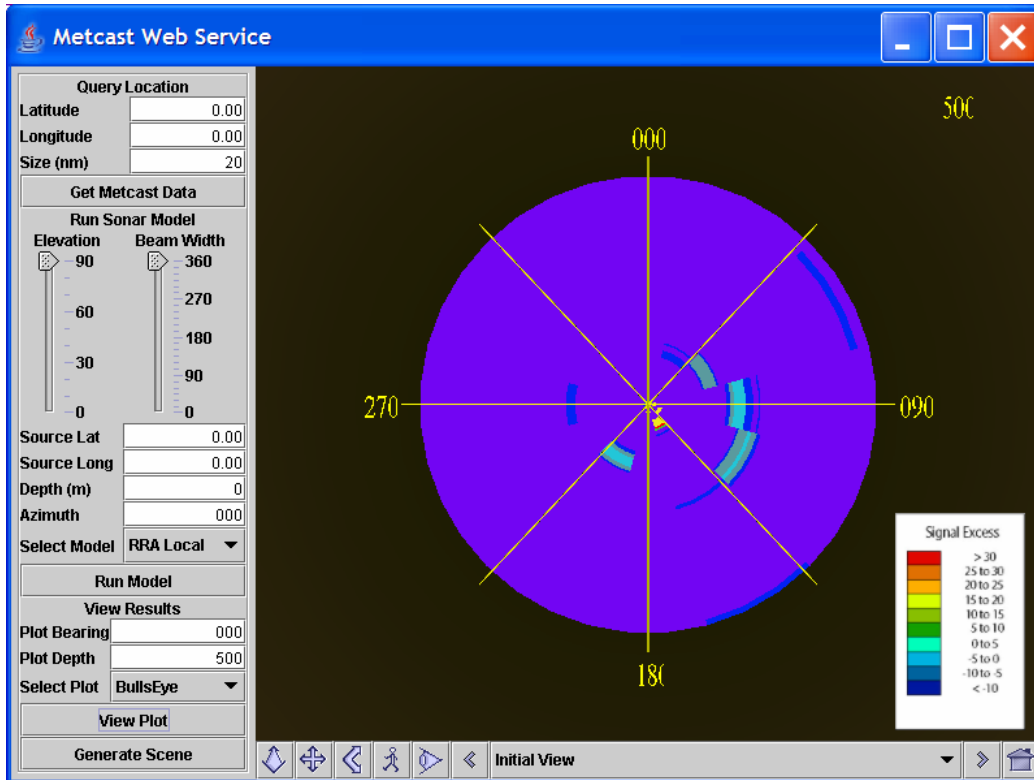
Metcast Web Service

Query Location
Latitude 0.00
Longitude 0.00
Size (nm) 20
Get Metcast Data
Run Sonar Model
Elevation
Beam Width
90
60
30
0
360
270
180
90
0
Source Lat 0.00
Source Long 0.00
Depth (m) 0
Azimuth 000
Select Model RRA Local
Run Model
View Results
Plot Bearing 000
Plot Depth 500
Select Plot BullsEye
View Plot
Generate Scene

50C
000
270
090
18(

Signal Excess
> 30
25 to 30
20 to 25
15 to 20
10 to 15
5 to 10
0 to 5
-5 to 0
-10 to -5
< -10

Initial View